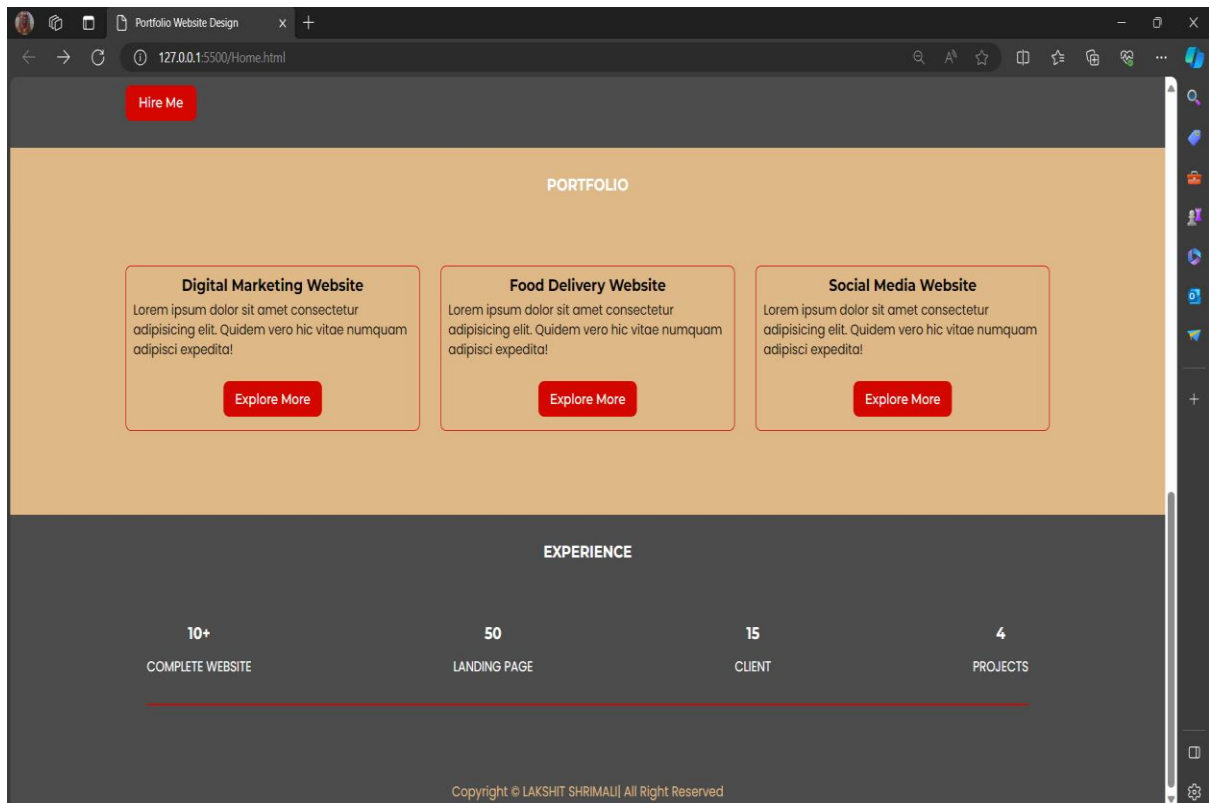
Portfolio Website Design

127.0.0.1:5500/Home.html

Hire Me

PORTFOLIO

Digital Marketing Website
Lorem ipsum dolor sit amet consectetur adipisicing elit. Quidem vero hic vitae numquam adipisci expedita!
Explore More

Food Delivery Website
Lorem ipsum dolor sit amet consectetur adipisicing elit. Quidem vero hic vitae numquam adipisci expedita!
Explore More

Social Media Website
Lorem ipsum dolor sit amet consectetur adipisicing elit. Quidem vero hic vitae numquam adipisci expedita!
Explore More

EXPERIENCE

10+
COMPLETE WEBSITE

50
LANDING PAGE

15
CLIENT

4
PROJECTS

Copyright © LAKSHIT SHRIMALI| All Right Reserved